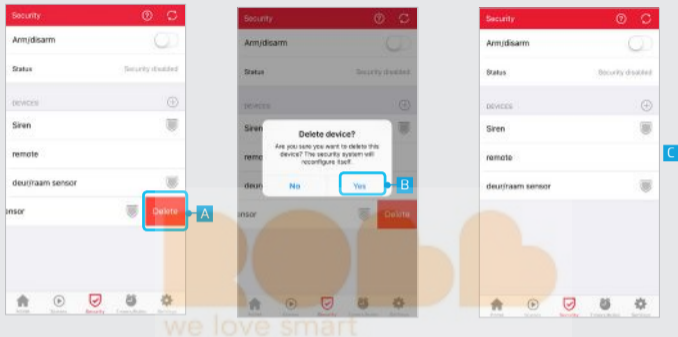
Security
Arm/disarm
Status
Security disabled
DEVICES
Siren
remote
deur/raam sensor
nsor
Delete
A

Security
Arm/disarm
Status
Security disabled
DEVICES
Siren
remote
deur
nsor
Delete device?
Are you sure you want to delete this device? The security system will reconfigure itself.
No
Yes
B
Delete

Security
Arm/disarm
Status
Security disabled
DEVICES
Siren
remote
deur/raam sensor
C

Home
Scenes
Security
Family Mode
Settings

we love smart